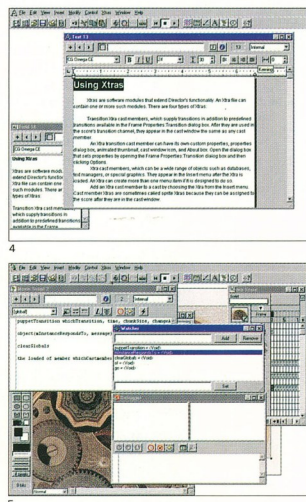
File Edit View Insert Modify Control Xtras Window Help

Text 13

CG Omega CE

Internal

Using Xtras

Xtras are software modules that extend Director's functionality. An Xtra file can contain one or more such modules. There are four types of Xtras.

Transition Xtra cast members, which supply transitions in addition to predefined transitions available in the Frame Properties Transition dialog box. After they are used in the score's transition channel, they appear in the cast window the same as any cast member.

An Xtra transition cast member can have its own custom properties, properties dialog box, animated thumbnail, cast window icon, and About box. Open the dialog box that sets properties by opening the Frame Properties Transition dialog box and then clicking Options.

Xtra cast members, which can be a wide range of objects such as databases, text managers, or special graphics. These appear in the Insert menu after the Xtra is located. An Xtra can create more than one menu item if it is designed to do so.

Add an Xtra cast member to a cast by choosing the Xtra from the Insert menu. Cast member Xtras are sometimes called sprite Xtras because they can be assigned to the score after they are in the cast window.

Using Xtras

Xtras are software modules that extend Director's functionality. An Xtra file can contain one or more such modules. There are four types of Xtras.

Transition Xtra cast members, which supply transitions in addition to predefined transitions available in the Frame

4

File Edit View Insert Modify Control Xtras Window Help

Movie Script 7

Internal

global

supportTransition whichTransition, time, chunkSize, changeArea

objectList(instanceRespondsTo, message)

clearGlobals

the loaded of member whichCastmember

Watcher

Add Remove

supportTransition = <Void>
objectListInstanceRespondsTo = <Void>
theCursor = <Void>
tim = <Void>
ps = <Void>

Set

Debugger

Normal

5